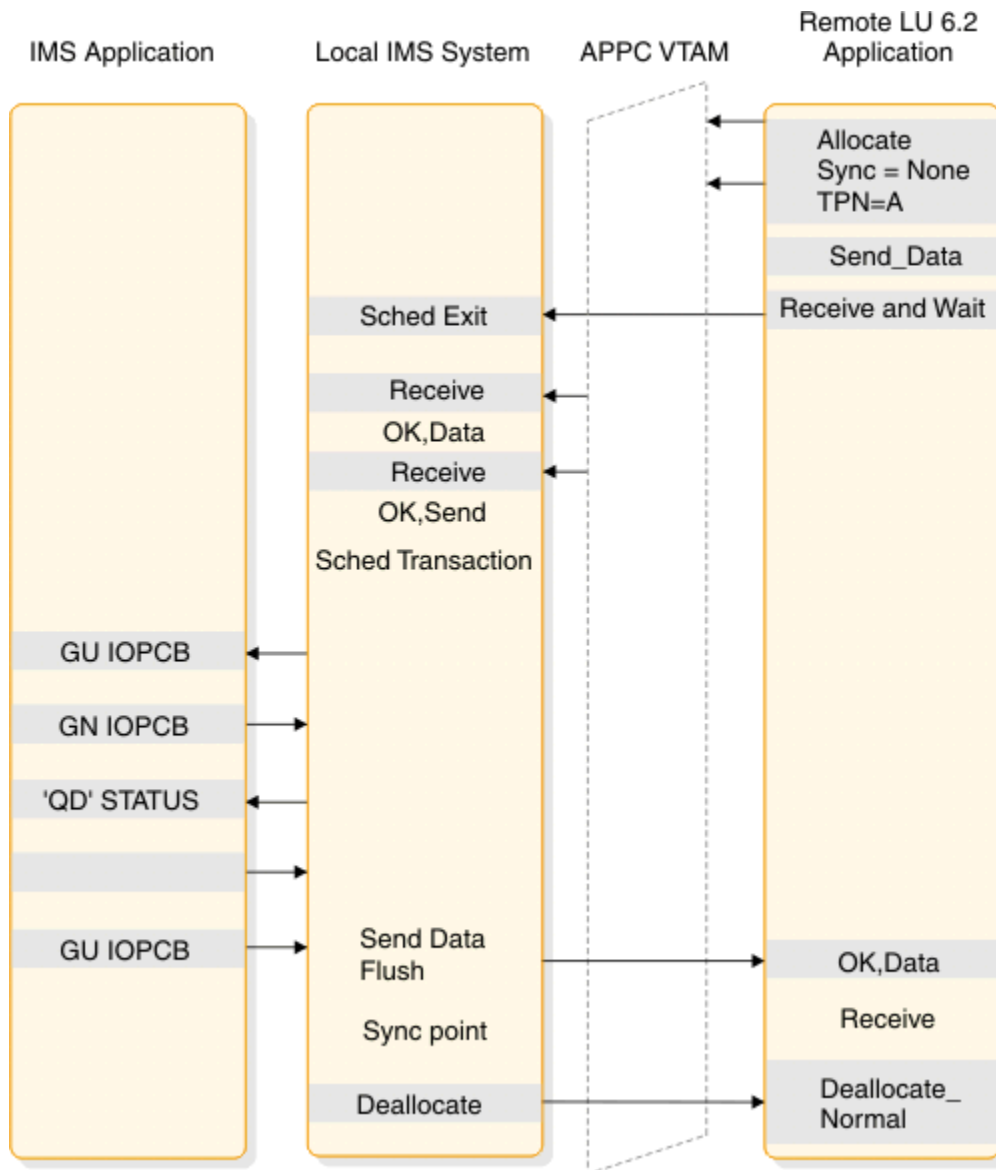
IMS Application

Local IMS System

APPC VTAM

Remote LU 6.2 Application

Allocate
Sync = None
TPN=A

Send_Data

Receive and Wait

Sched Exit

Receive

OK,Data

Receive

OK,Send

Sched Transaction

GU IOPCB

GN IOPCB

'QD' STATUS

GU IOPCB

Send Data
Flush

OK,Data

Receive

Sync point

Deallocate

Deallocate_
Normal